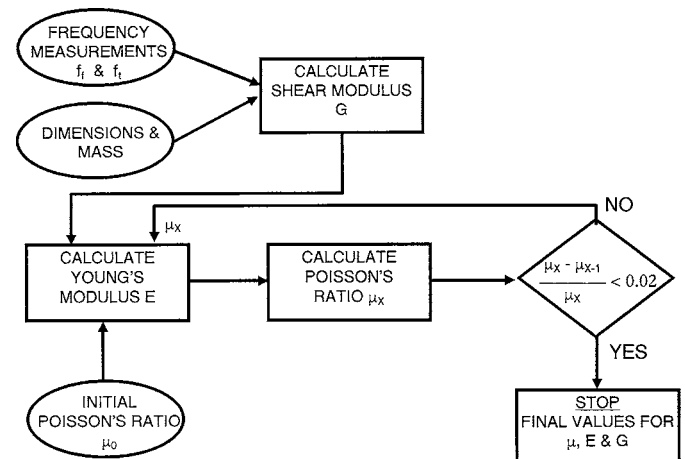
FREQUENCY MEASUREMENTS $f_f$ & $f_t$

DIMENSIONS & MASS

CALCULATE SHEAR MODULUS G

NO

$\mu_X$

CALCULATE YOUNG'S MODULUS E

CALCULATE POISSON'S RATIO $\mu_X$

$\frac{\mu_X - \mu_{X-1}}{\mu_X} < 0.02$

YES

INITIAL POISSON'S RATIO $\mu_0$

STOP
FINAL VALUES FOR $\mu$, E & G